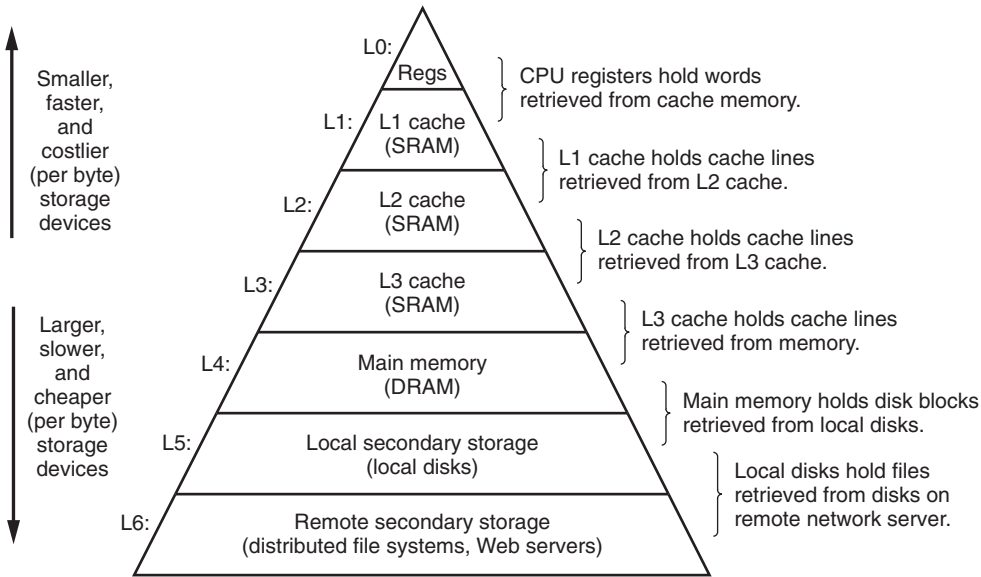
Smaller, faster, and costlier (per byte) storage devices

Larger, slower, and cheaper (per byte) storage devices

L0: Regs

CPU registers hold words retrieved from cache memory.

L1: L1 cache (SRAM)

L1 cache holds cache lines retrieved from L2 cache.

L2: L2 cache (SRAM)

L2 cache holds cache lines retrieved from L3 cache.

L3: L3 cache (SRAM)

L3 cache holds cache lines retrieved from memory.

L4: Main memory (DRAM)

Main memory holds disk blocks retrieved from local disks.

L5: Local secondary storage (local disks)

Local disks hold files retrieved from disks on remote network server.

L6: Remote secondary storage (distributed file systems, Web servers)